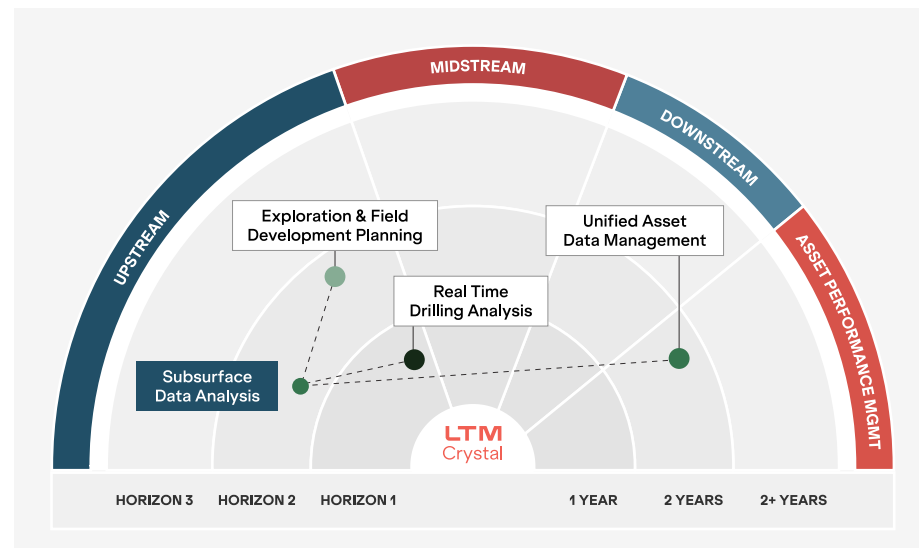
MIDSTREAM
UPSTREAM
DOWNSTREAM
ASSET PERFORMANCE MGMT

Exploration & Field Development Planning

Unified Asset Data Management

Real Time Drilling Analysis

Subsurface Data Analysis

LTM Crystal

HORIZON 3
HORIZON 2
HORIZON 1
1 YEAR
2 YEARS
2+ YEARS